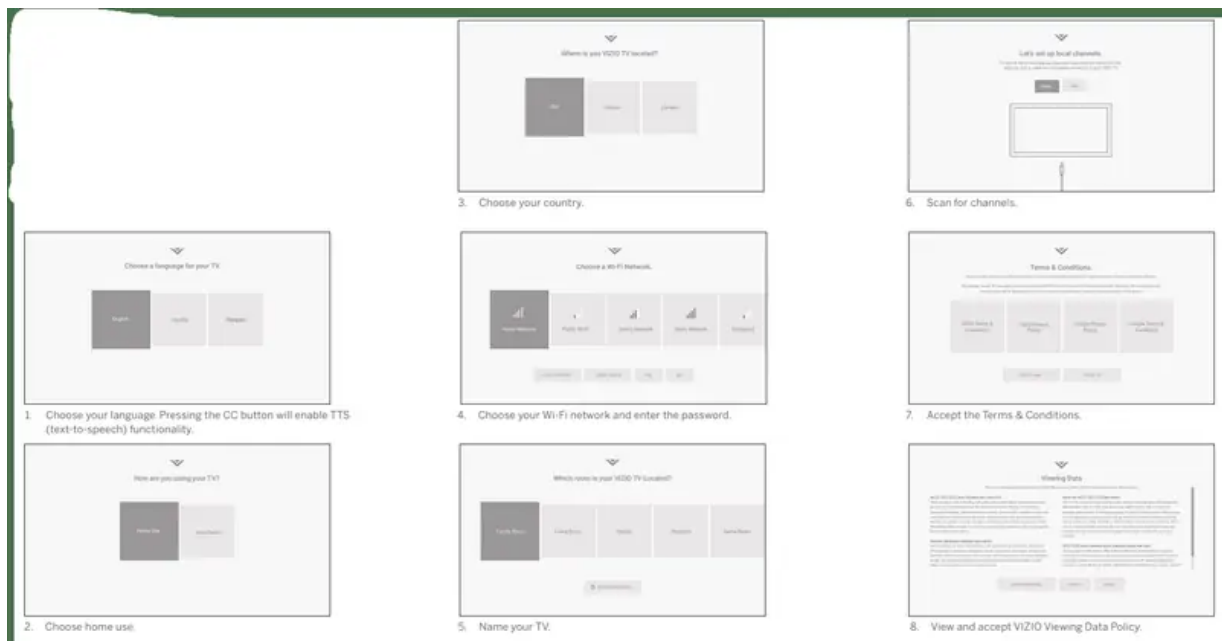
Where is your VIZIO TV located?

USA

Canada

Mexico

3. Choose your country.

Let's set up local channels.

6. Scan for channels.

Choose a language for your TV.

English

Español

Français

1. Choose your language. Pressing the CC button will enable TTS (text-to-speech) functionality.

Choose a Wi-Fi Network.

Home Network

4. Choose your Wi-Fi network and enter the password.

Terms & Conditions

7. Accept the Terms & Conditions.

How are you using your TV?

Home Use

2. Choose home use.

Which room is your VIZIO TV located?

Family Room

5. Name your TV.

Viewing Data

8. View and accept VIZIO Viewing Data Policy.